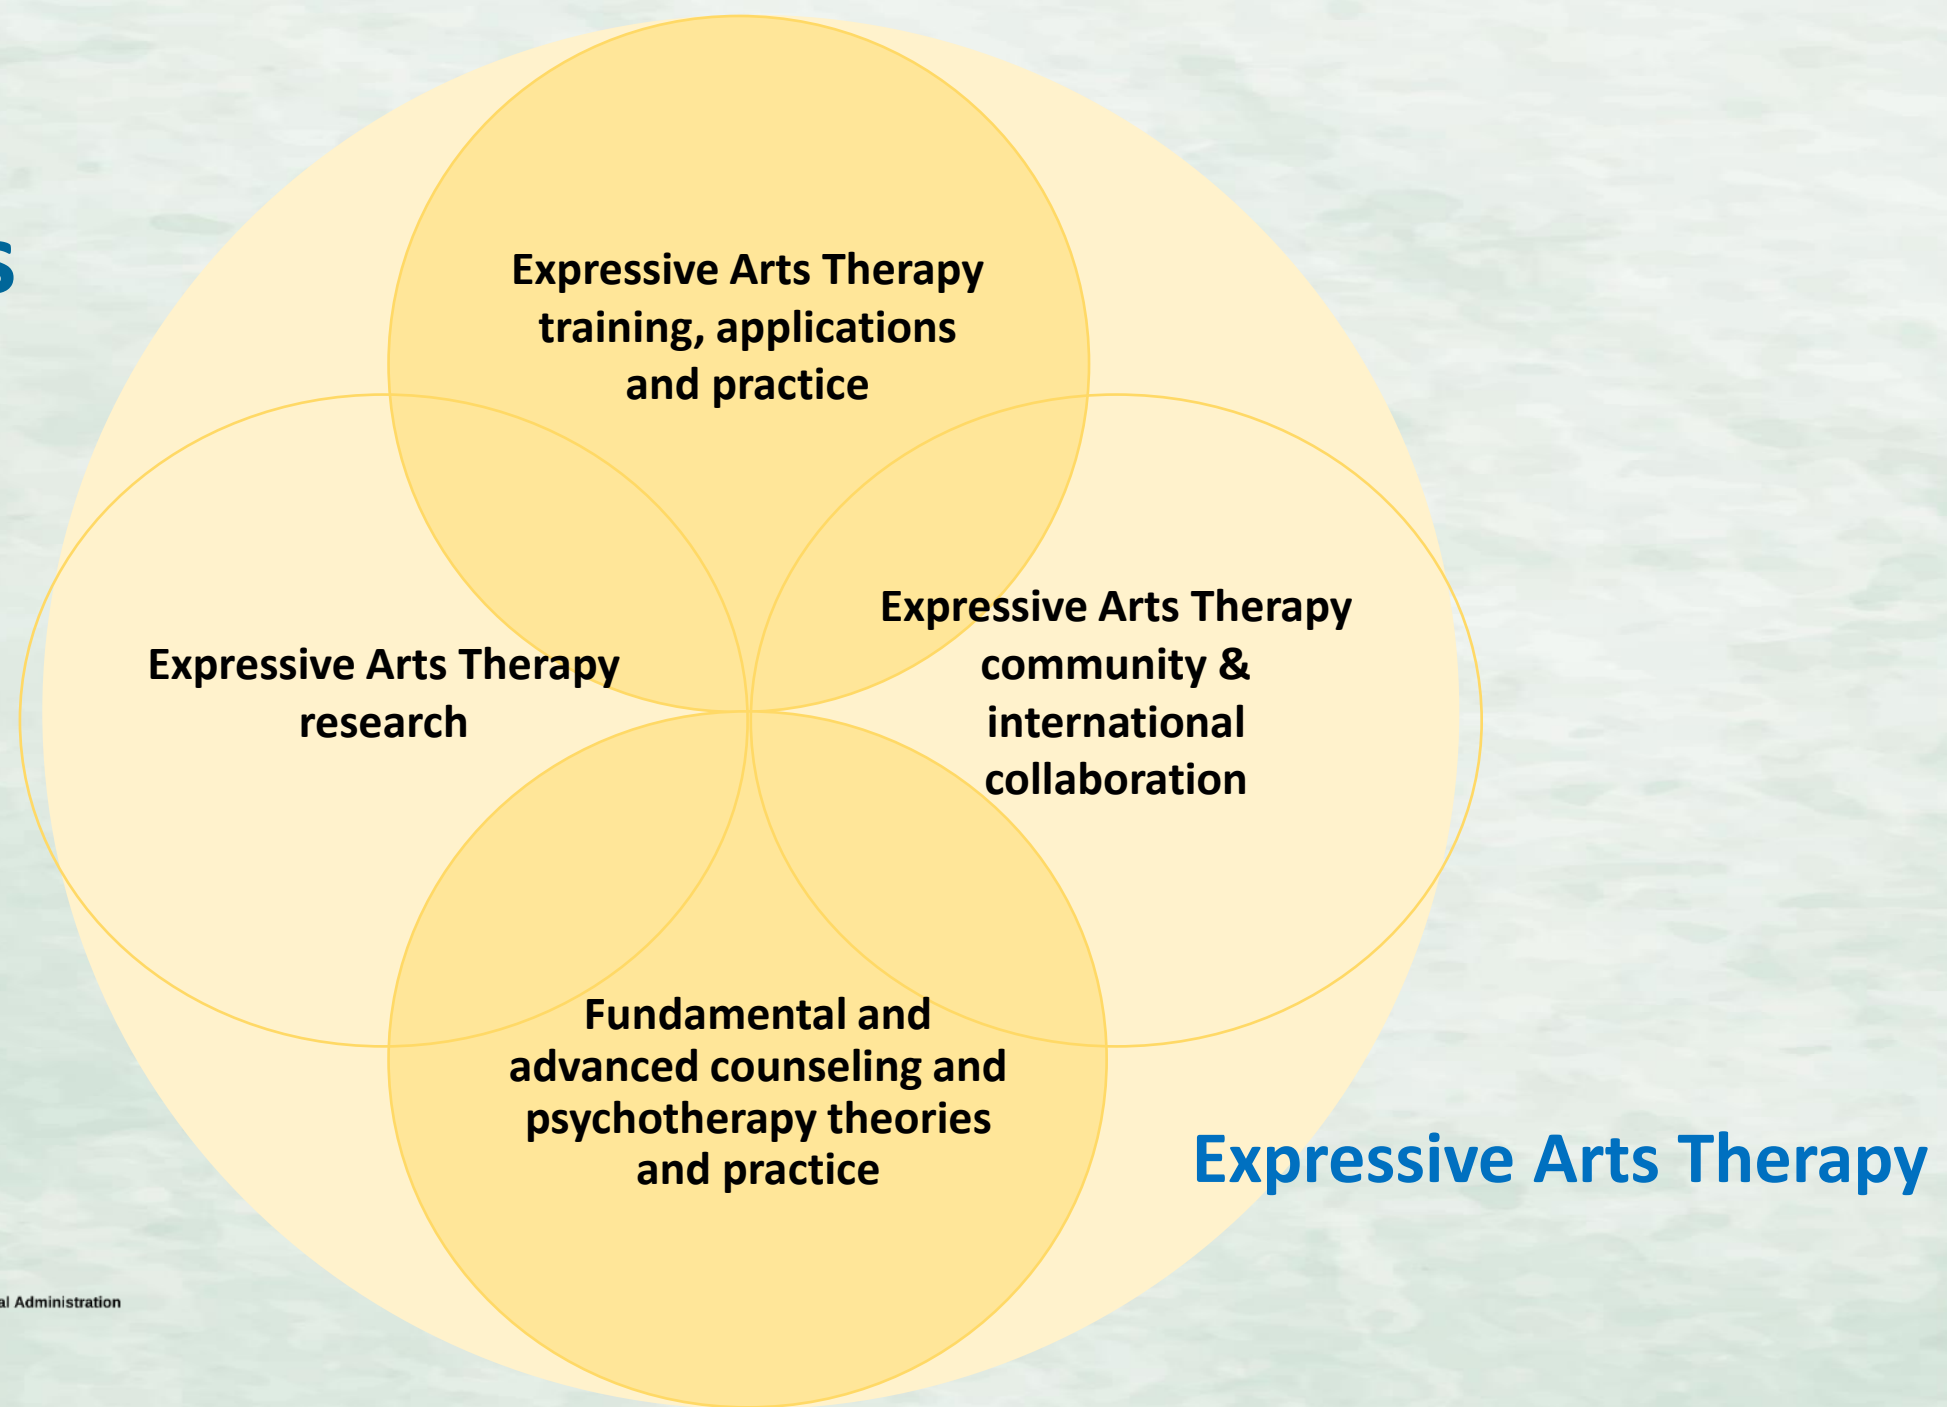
s

Expressive Arts Therapy training, applications and practice

Expressive Arts Therapy research

Expressive Arts Therapy community & international collaboration

Fundamental and advanced counseling and psychotherapy theories and practice

Expressive Arts Therapy

al Administration